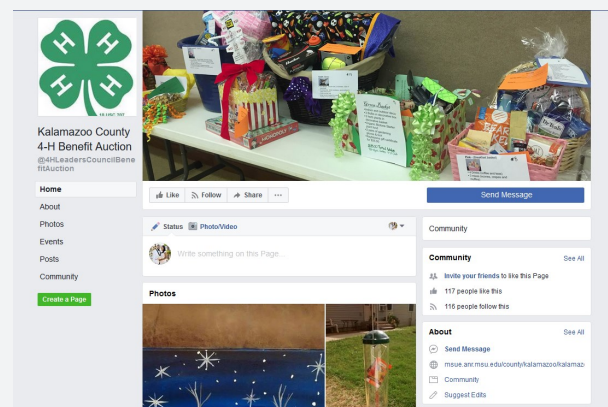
Kalamazoo County 4-H Benefit Auction

@4HLeadersCouncilBenefitAuction

Home

About

Photos

Events

Posts

Community

Create a Page

Like

Follow

Share

...

Send Message

Status

Photo/Video

Write something on this Page...

Photos

Community

Community

See All

Invite your friends to like this Page

117 people like this

116 people follow this

About

See All

Send Message

msue.anr.msu.edu/county/kalamazoo/kalamaz

Community

Suggest Edits